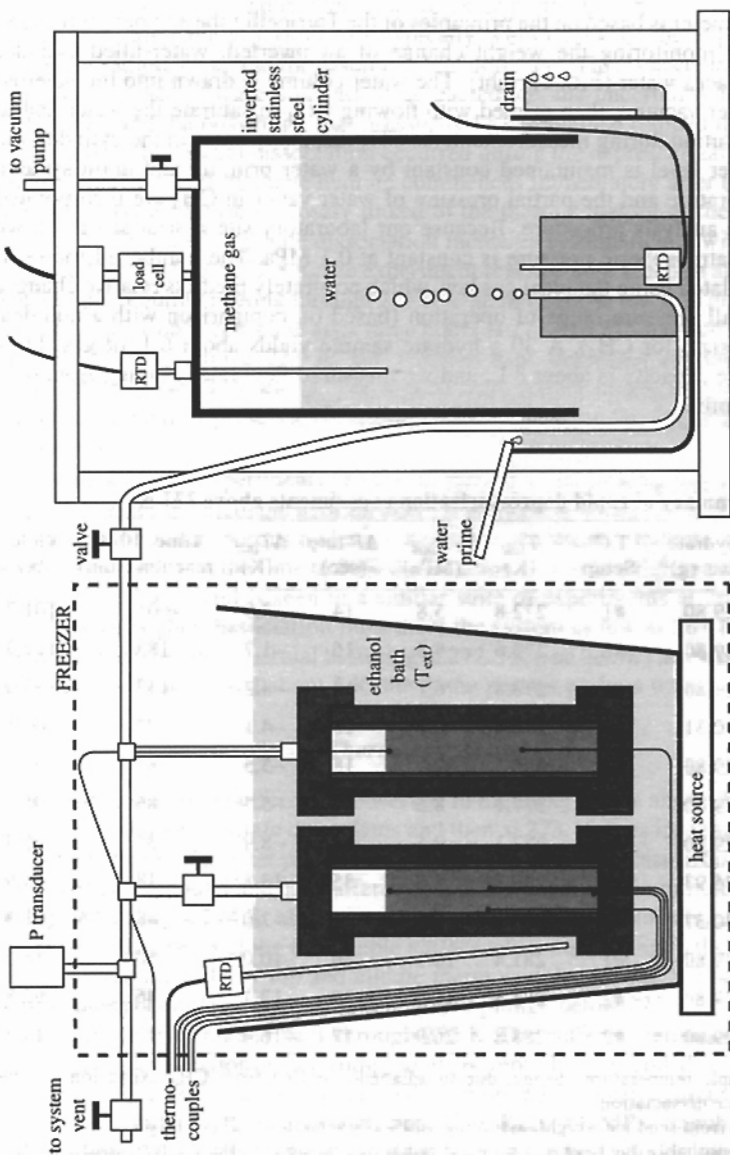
to vacuum pump

inverted stainless steel cylinder

drain

load cell

methane gas

water

RTD

RTD

water prime

valve

FREEZER

ethanol bath ($T_{ext}$)

P transducer

RTD

heat source

to system vent

thermo-couples